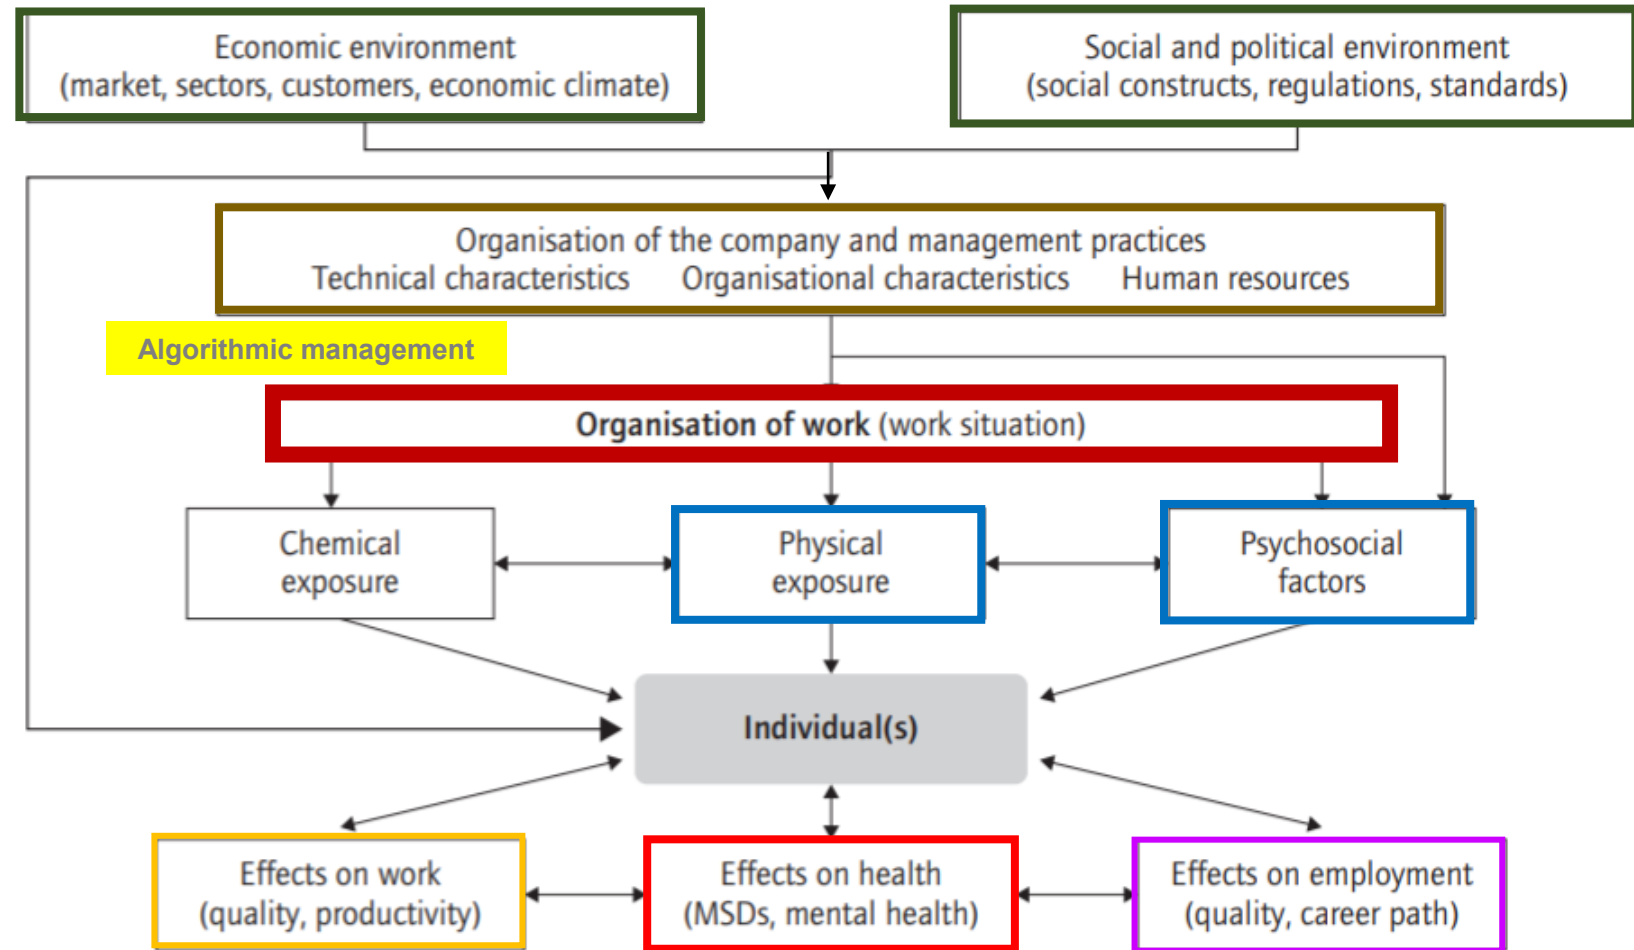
Economic environment
(market, sectors, customers, economic climate)

Social and political environment
(social constructs, regulations, standards)

Organisation of the company and management practices
Technical characteristics Organisational characteristics Human resources

Algorithmic management

Organisation of work (work situation)

Chemical exposure

Physical exposure

Psychosocial factors

Individual(s)

Effects on work
(quality, productivity)

Effects on health
(MSDs, mental health)

Effects on employment
(quality, career path)